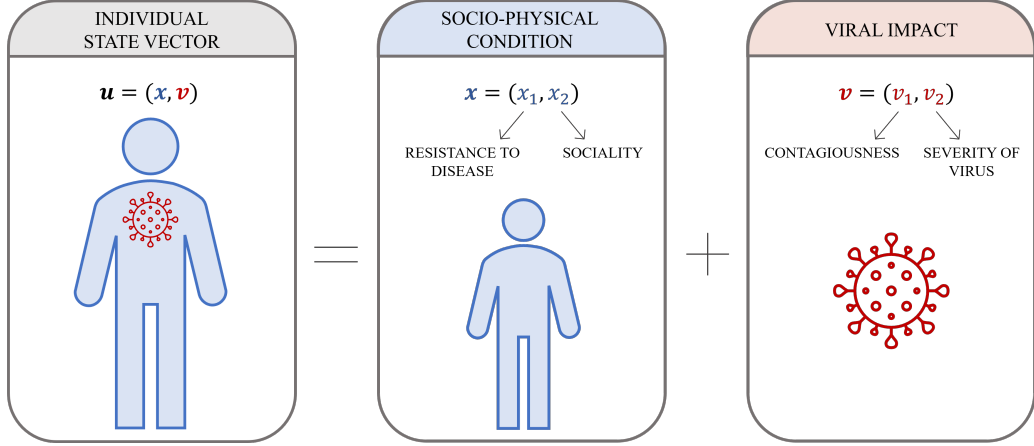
INDIVIDUAL STATE VECTOR

$\boldsymbol{u} = (\boldsymbol{x}, \boldsymbol{v})$

=

SOCIO-PHYSICAL CONDITION

$\boldsymbol{x} = (x_1, x_2)$

RESISTANCE TO DISEASE

SOCIALITY

+

VIRAL IMPACT

$\boldsymbol{v} = (v_1, v_2)$

CONTAGIOUSNESS

SEVERITY OF VIRUS